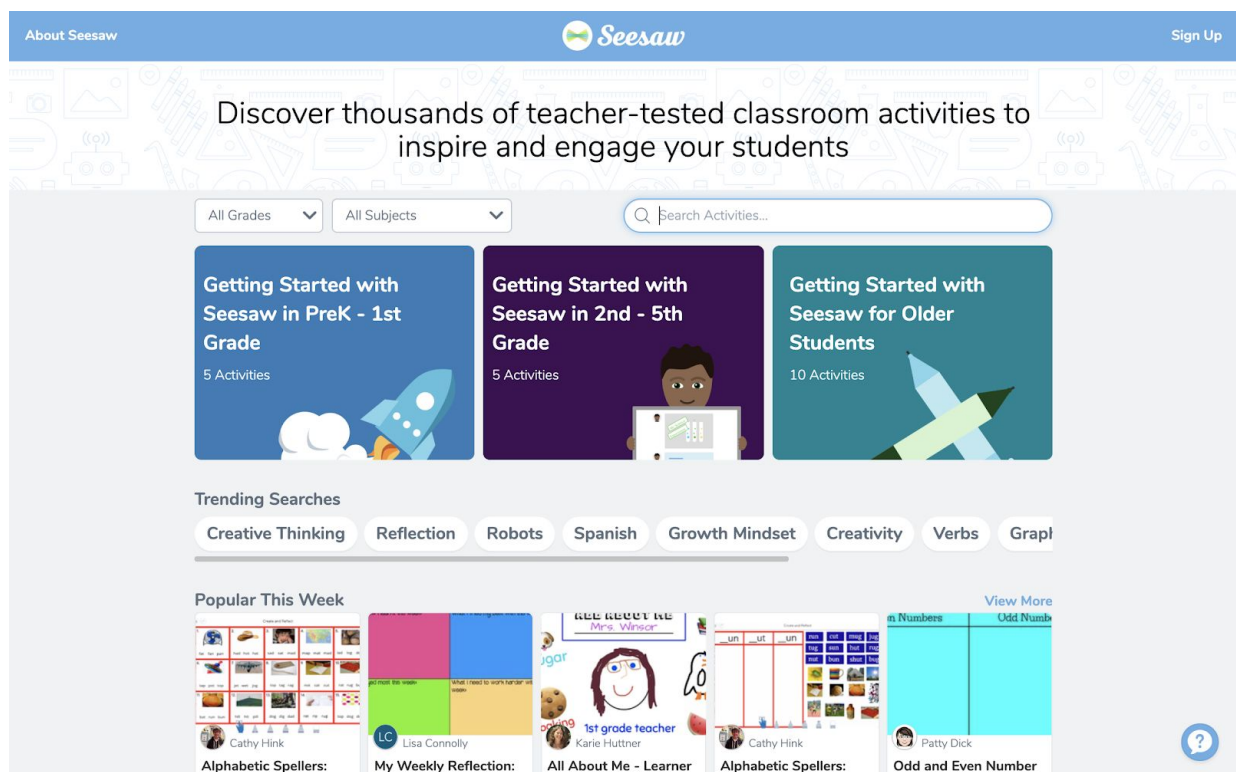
About Seesaw

Seesaw

Sign Up

Discover thousands of teacher-tested classroom activities to inspire and engage your students

All Grades

All Subjects

Search Activities...

Getting Started with Seesaw in PreK - 1st Grade
5 Activities

Getting Started with Seesaw in 2nd - 5th Grade
5 Activities

Getting Started with Seesaw for Older Students
10 Activities

Trending Searches

Creative Thinking
Reflection
Robots
Spanish
Growth Mindset
Creativity
Verbs
Grapl

Popular This Week

View More

Cathy Hink
Alphabetic Spellers:

LC
Lisa Connolly
My Weekly Reflection:

ALL ABOUT ME
Mrs. Winsor
1st grade teacher
Karie Huttner
All About Me - Learner

\_un \_ut \_un
Cathy Hink
Alphabetic Spellers:

n Numbers
Odd Numb
Patty Dick
Odd and Even Number